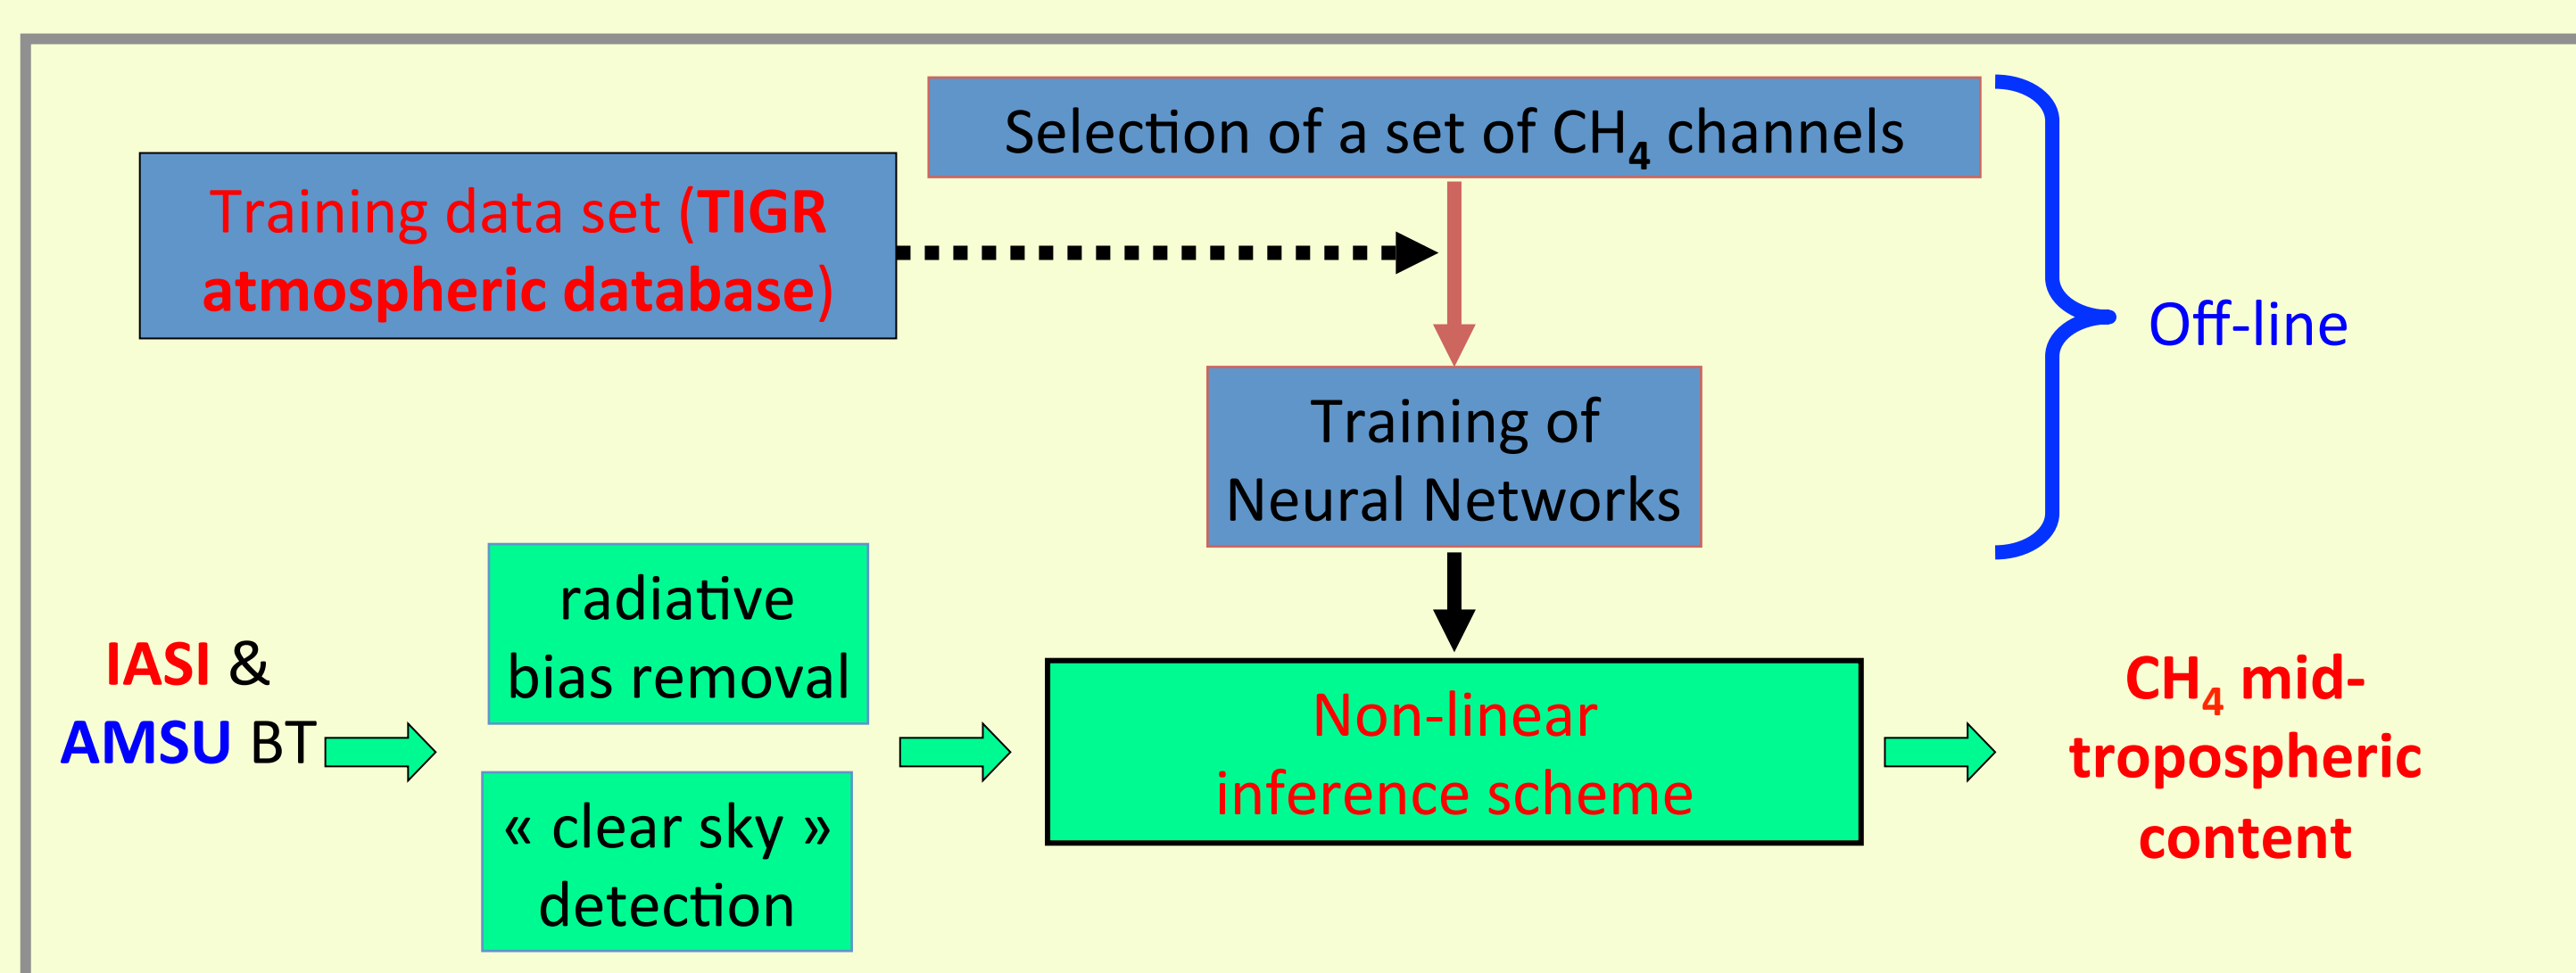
Selection of a set of $CH_4$ channels

Training data set (TIGR atmospheric database)

Off-line

Training of Neural Networks

IASI & AMSU BT

radiative bias removal

« clear sky » detection

Non-linear inference scheme

$CH_4$ mid-tropospheric content